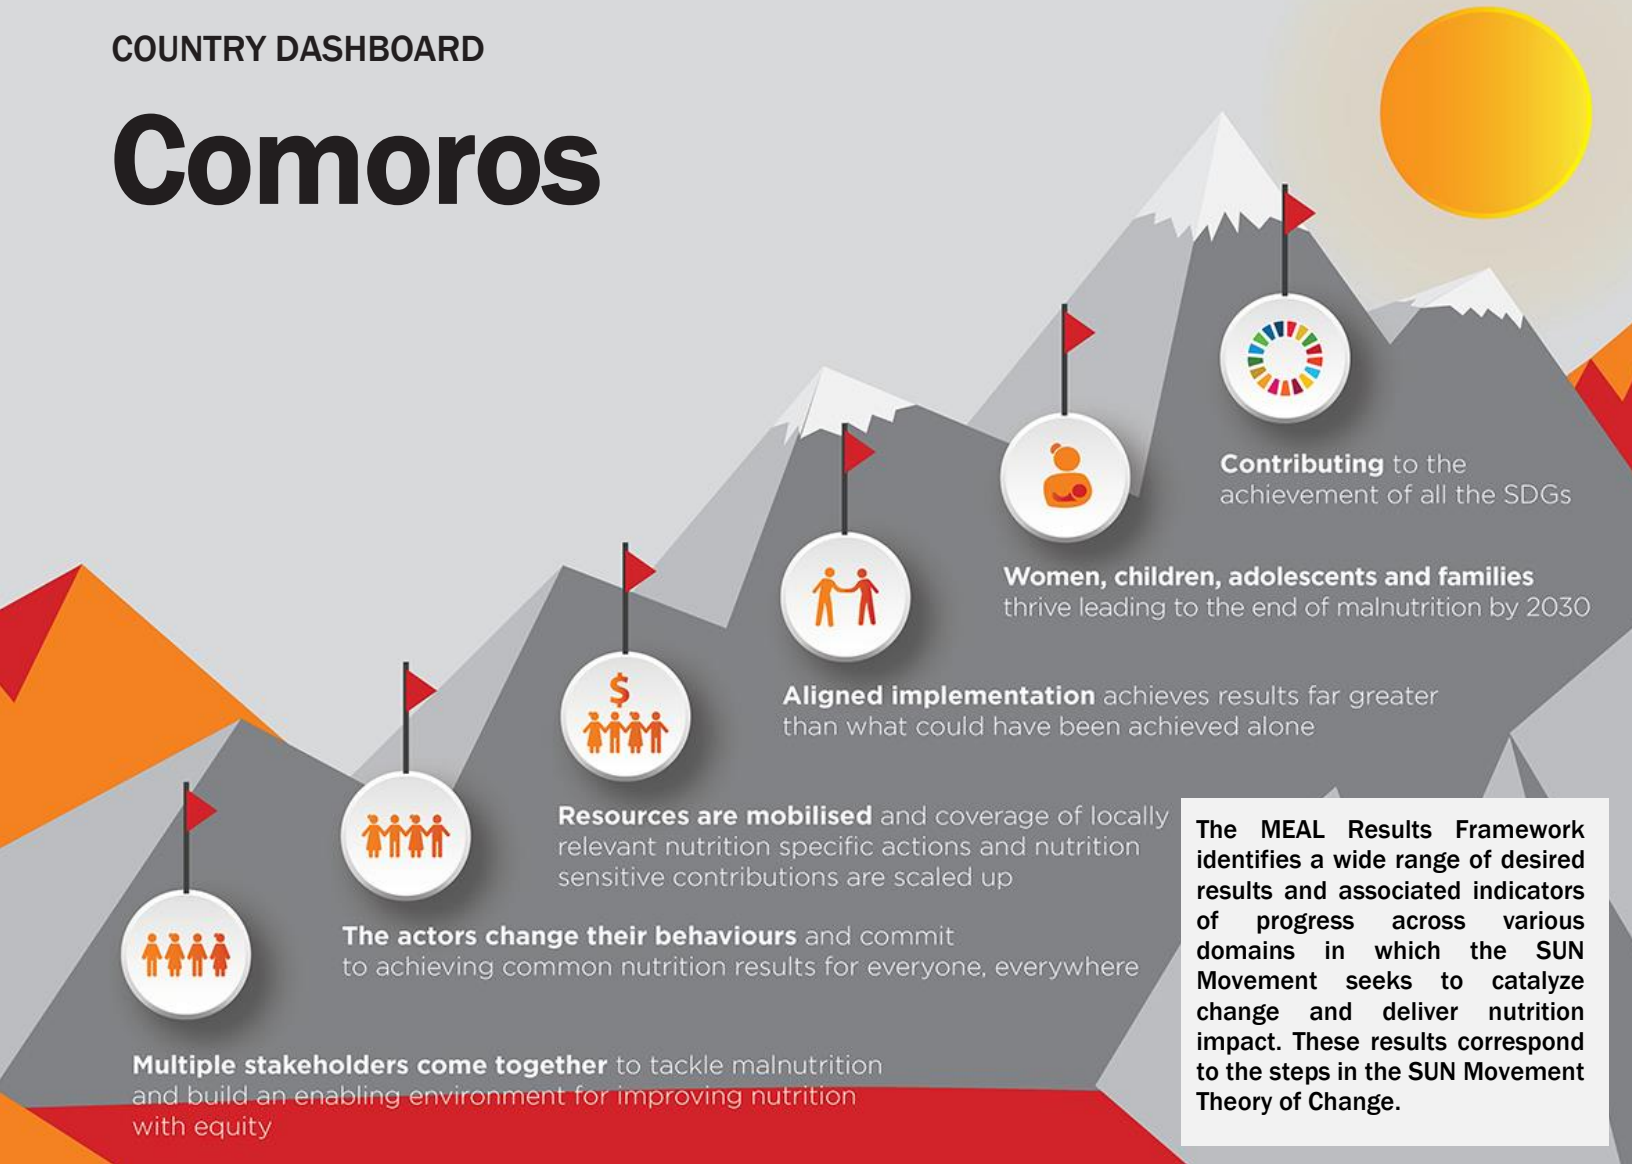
COUNTRY DASHBOARD

Comoros

Contributing to the achievement of all the SDGs

Women, children, adolescents and families thrive leading to the end of malnutrition by 2030

Aligned implementation achieves results far greater than what could have been achieved alone

Resources are mobilised and coverage of locally relevant nutrition specific actions and nutrition sensitive contributions are scaled up

The actors change their behaviours and commit to achieving common nutrition results for everyone, everywhere

Multiple stakeholders come together to tackle malnutrition and build an enabling environment for improving nutrition with equity

The MEAL Results Framework identifies a wide range of desired results and associated indicators of progress across various domains in which the SUN Movement seeks to catalyze change and deliver nutrition impact. These results correspond to the steps in the SUN Movement Theory of Change.